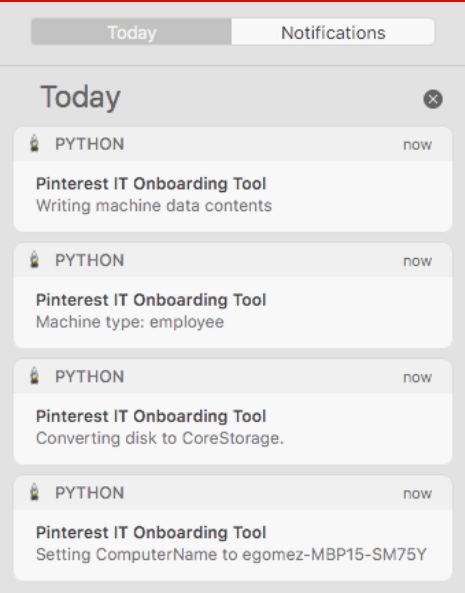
Today | Notifications

Today

PYTHON now

Pinterest IT Onboarding Tool
Writing machine data contents

PYTHON now

Pinterest IT Onboarding Tool
Machine type: employee

PYTHON now

Pinterest IT Onboarding Tool
Converting disk to CoreStorage.

PYTHON now

Pinterest IT Onboarding Tool
Setting ComputerName to egomez-MBP15-SM75Y